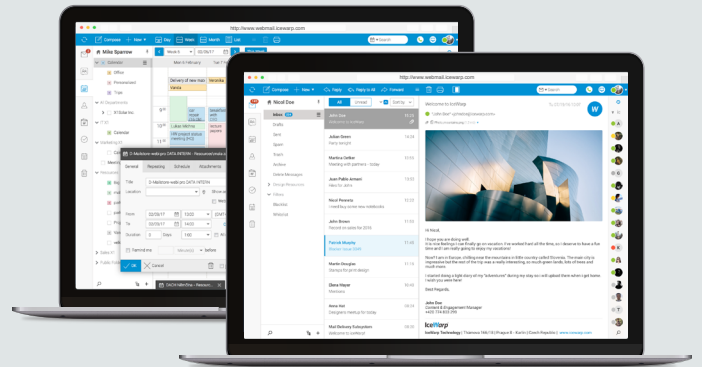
http://www.webmail.icewarp.com

Compose New Day Week Month List

Mike Sparrow

Calendar

Office

Personalized

Trips

All Departments

IT Sales Inc.

IT

Calendar

Marketing

Resources

Delivery of new man

Vanda

Lukas Metha

Ui Meldonne webpros DATA INTERN - Resource/vanda.s

General Repeating Schedule Attachments

Title Ui Meldonne webpros DATA INTERN

Location

From 02/06/17 13:00

To 02/06/17 13:30

Duration 0 Days 1 Hours

Reminders

OK Cancel

http://www.webmail.icewarp.com

Nicol Doe

Compose New Apply Reply to All Forward

All Unread

Inbox

Drafts

Sent

Spam

Trash

Archive

Delete Messages

Google Resources

Filters

Later

Bounces

Webinar

John Doe

Jordan Green

Martina Cerber

Juan Pablo Armani

Nicol Parsons

John Brown

Patrick Murphy

Martin Douglas

Diana Hayes

Anna Aidi

Mail Delivery Subsystem

Welcome to IceWarp

Hi Nicol,

John Doe

Content & Engagement Manager

IceWarp

IceWarp Technology | www.icewarp.com